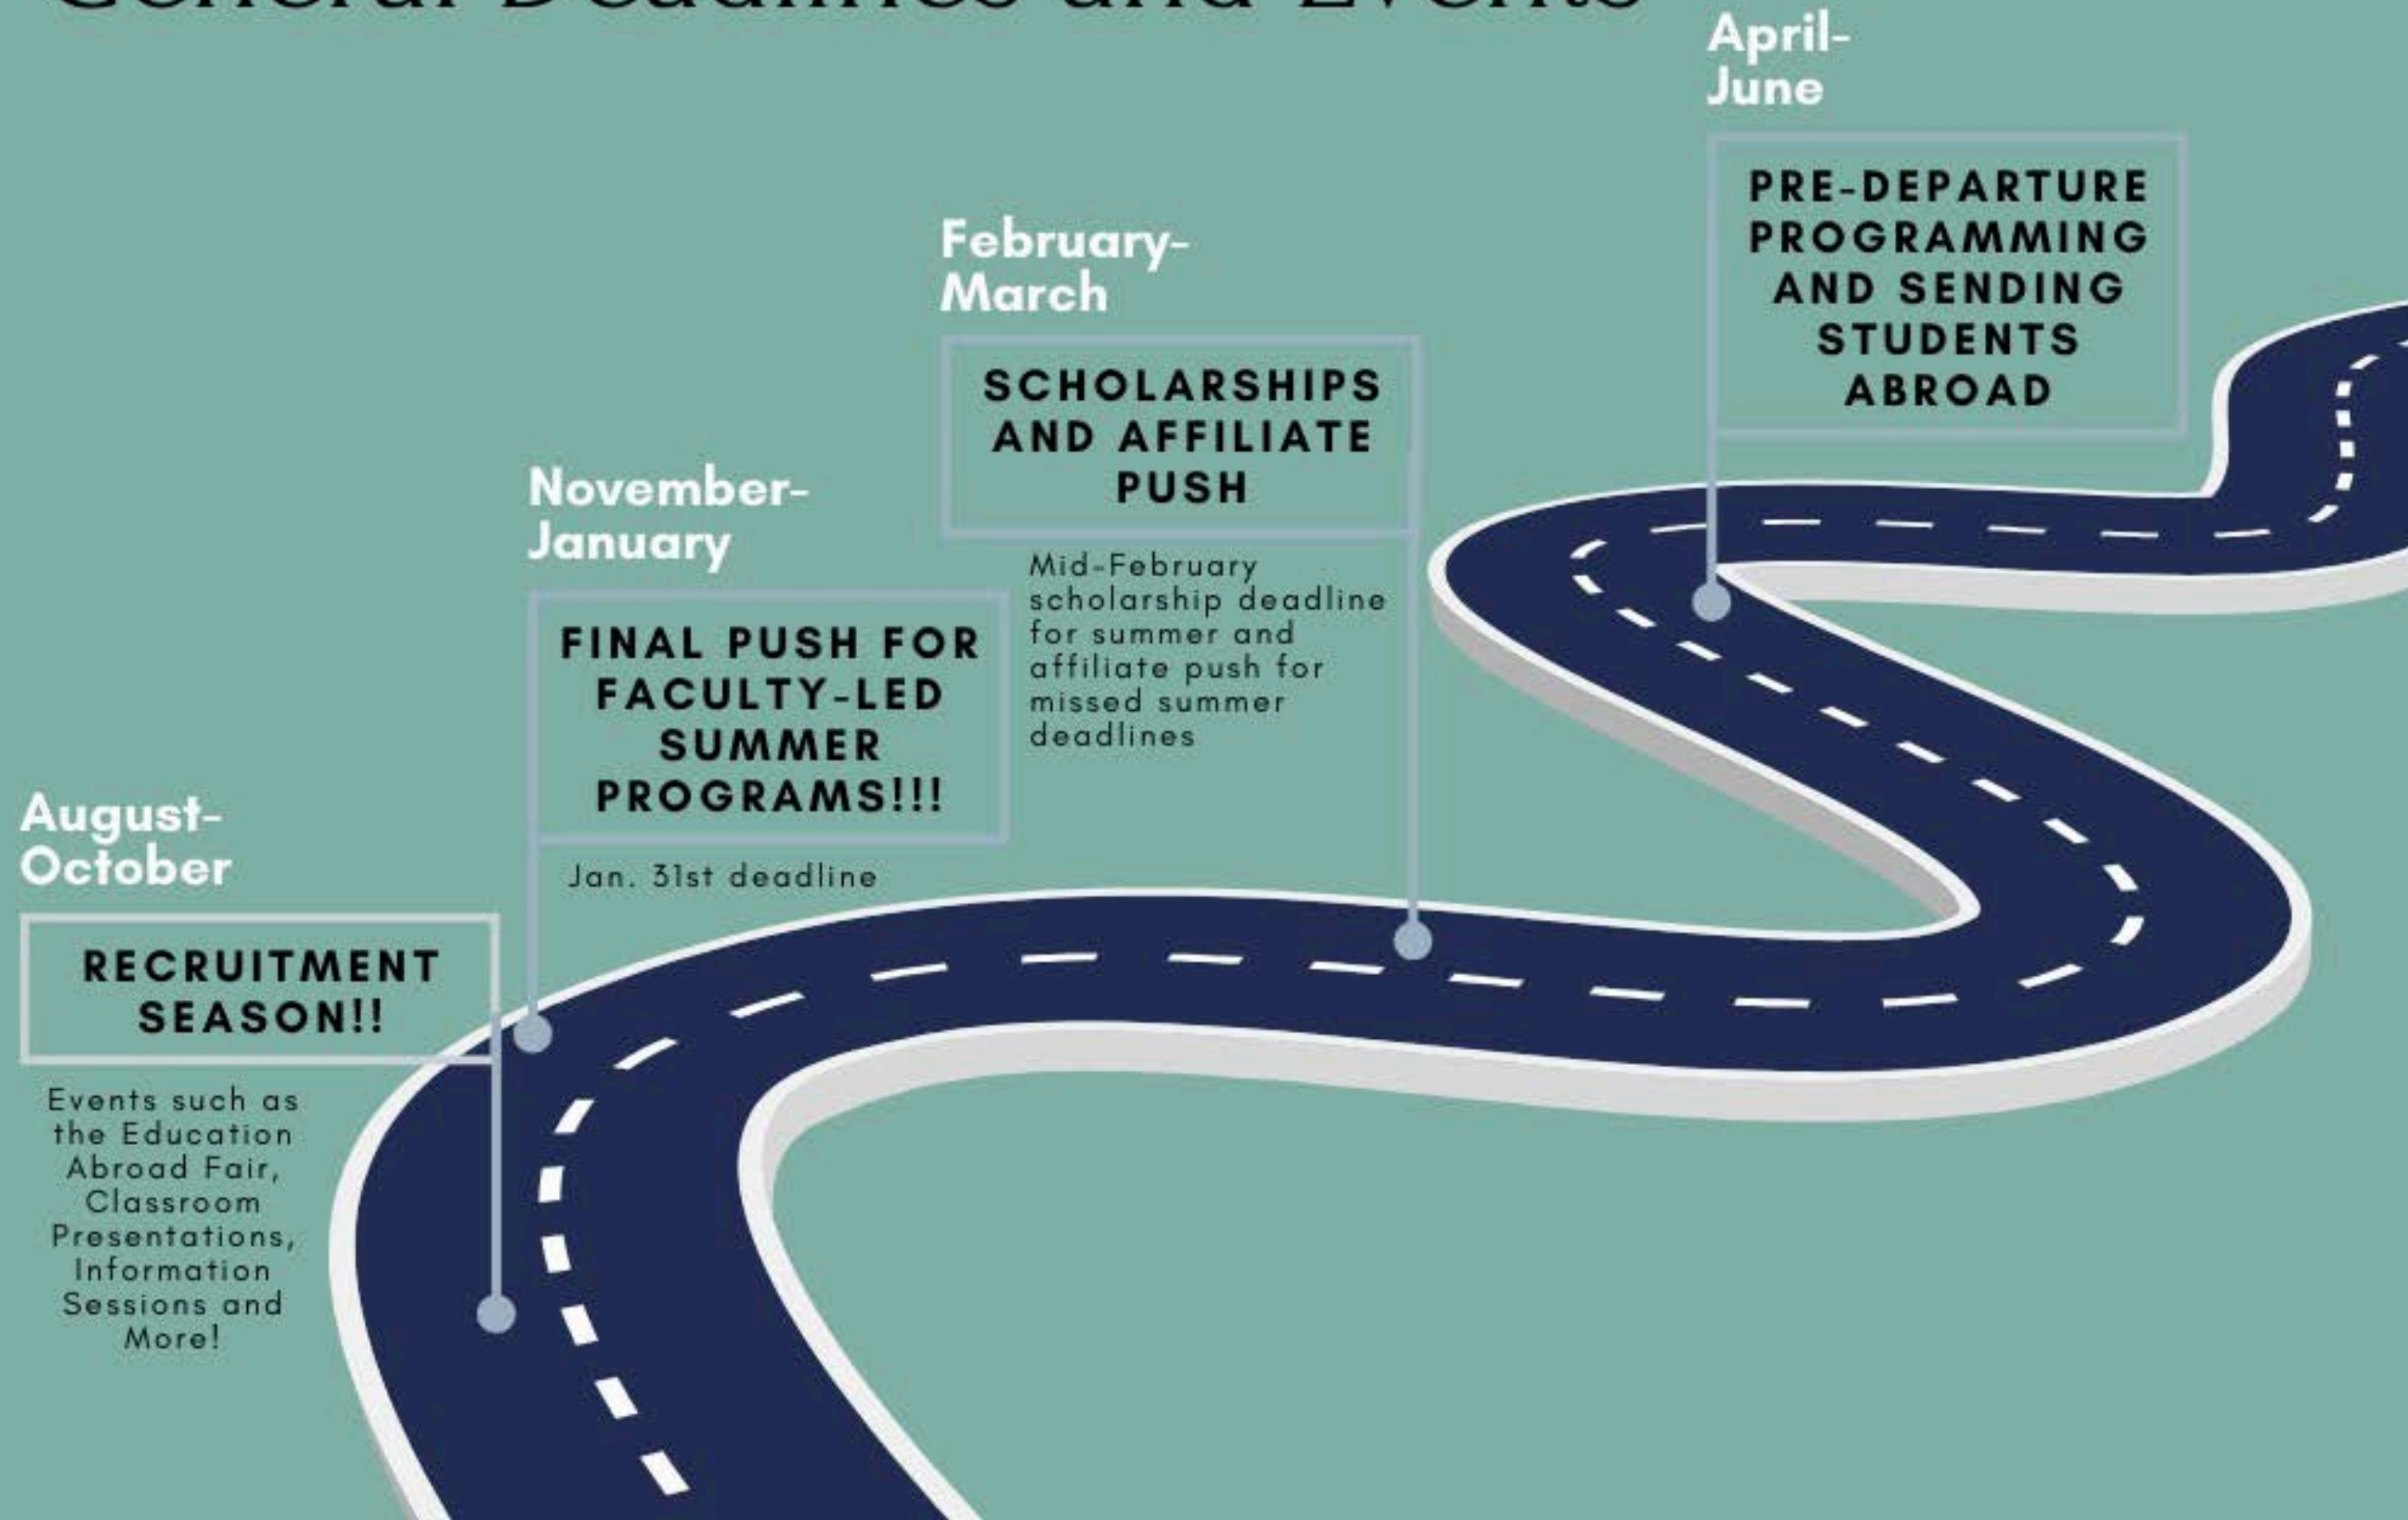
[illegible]

April-
June

PRE-DEPARTURE PROGRAMMING AND SENDING STUDENTS ABROAD

February-
March

SCHOLARSHIPS AND AFFILIATE PUSH

Mid-February scholarship deadline for summer and affiliate push for missed summer deadlines

November-
January

FINAL PUSH FOR FACULTY-LED SUMMER PROGRAMS!!!

Jan. 31st deadline

August-
October

RECRUITMENT SEASON!!

Events such as the Education Abroad Fair, Classroom Presentations, Information Sessions and More!